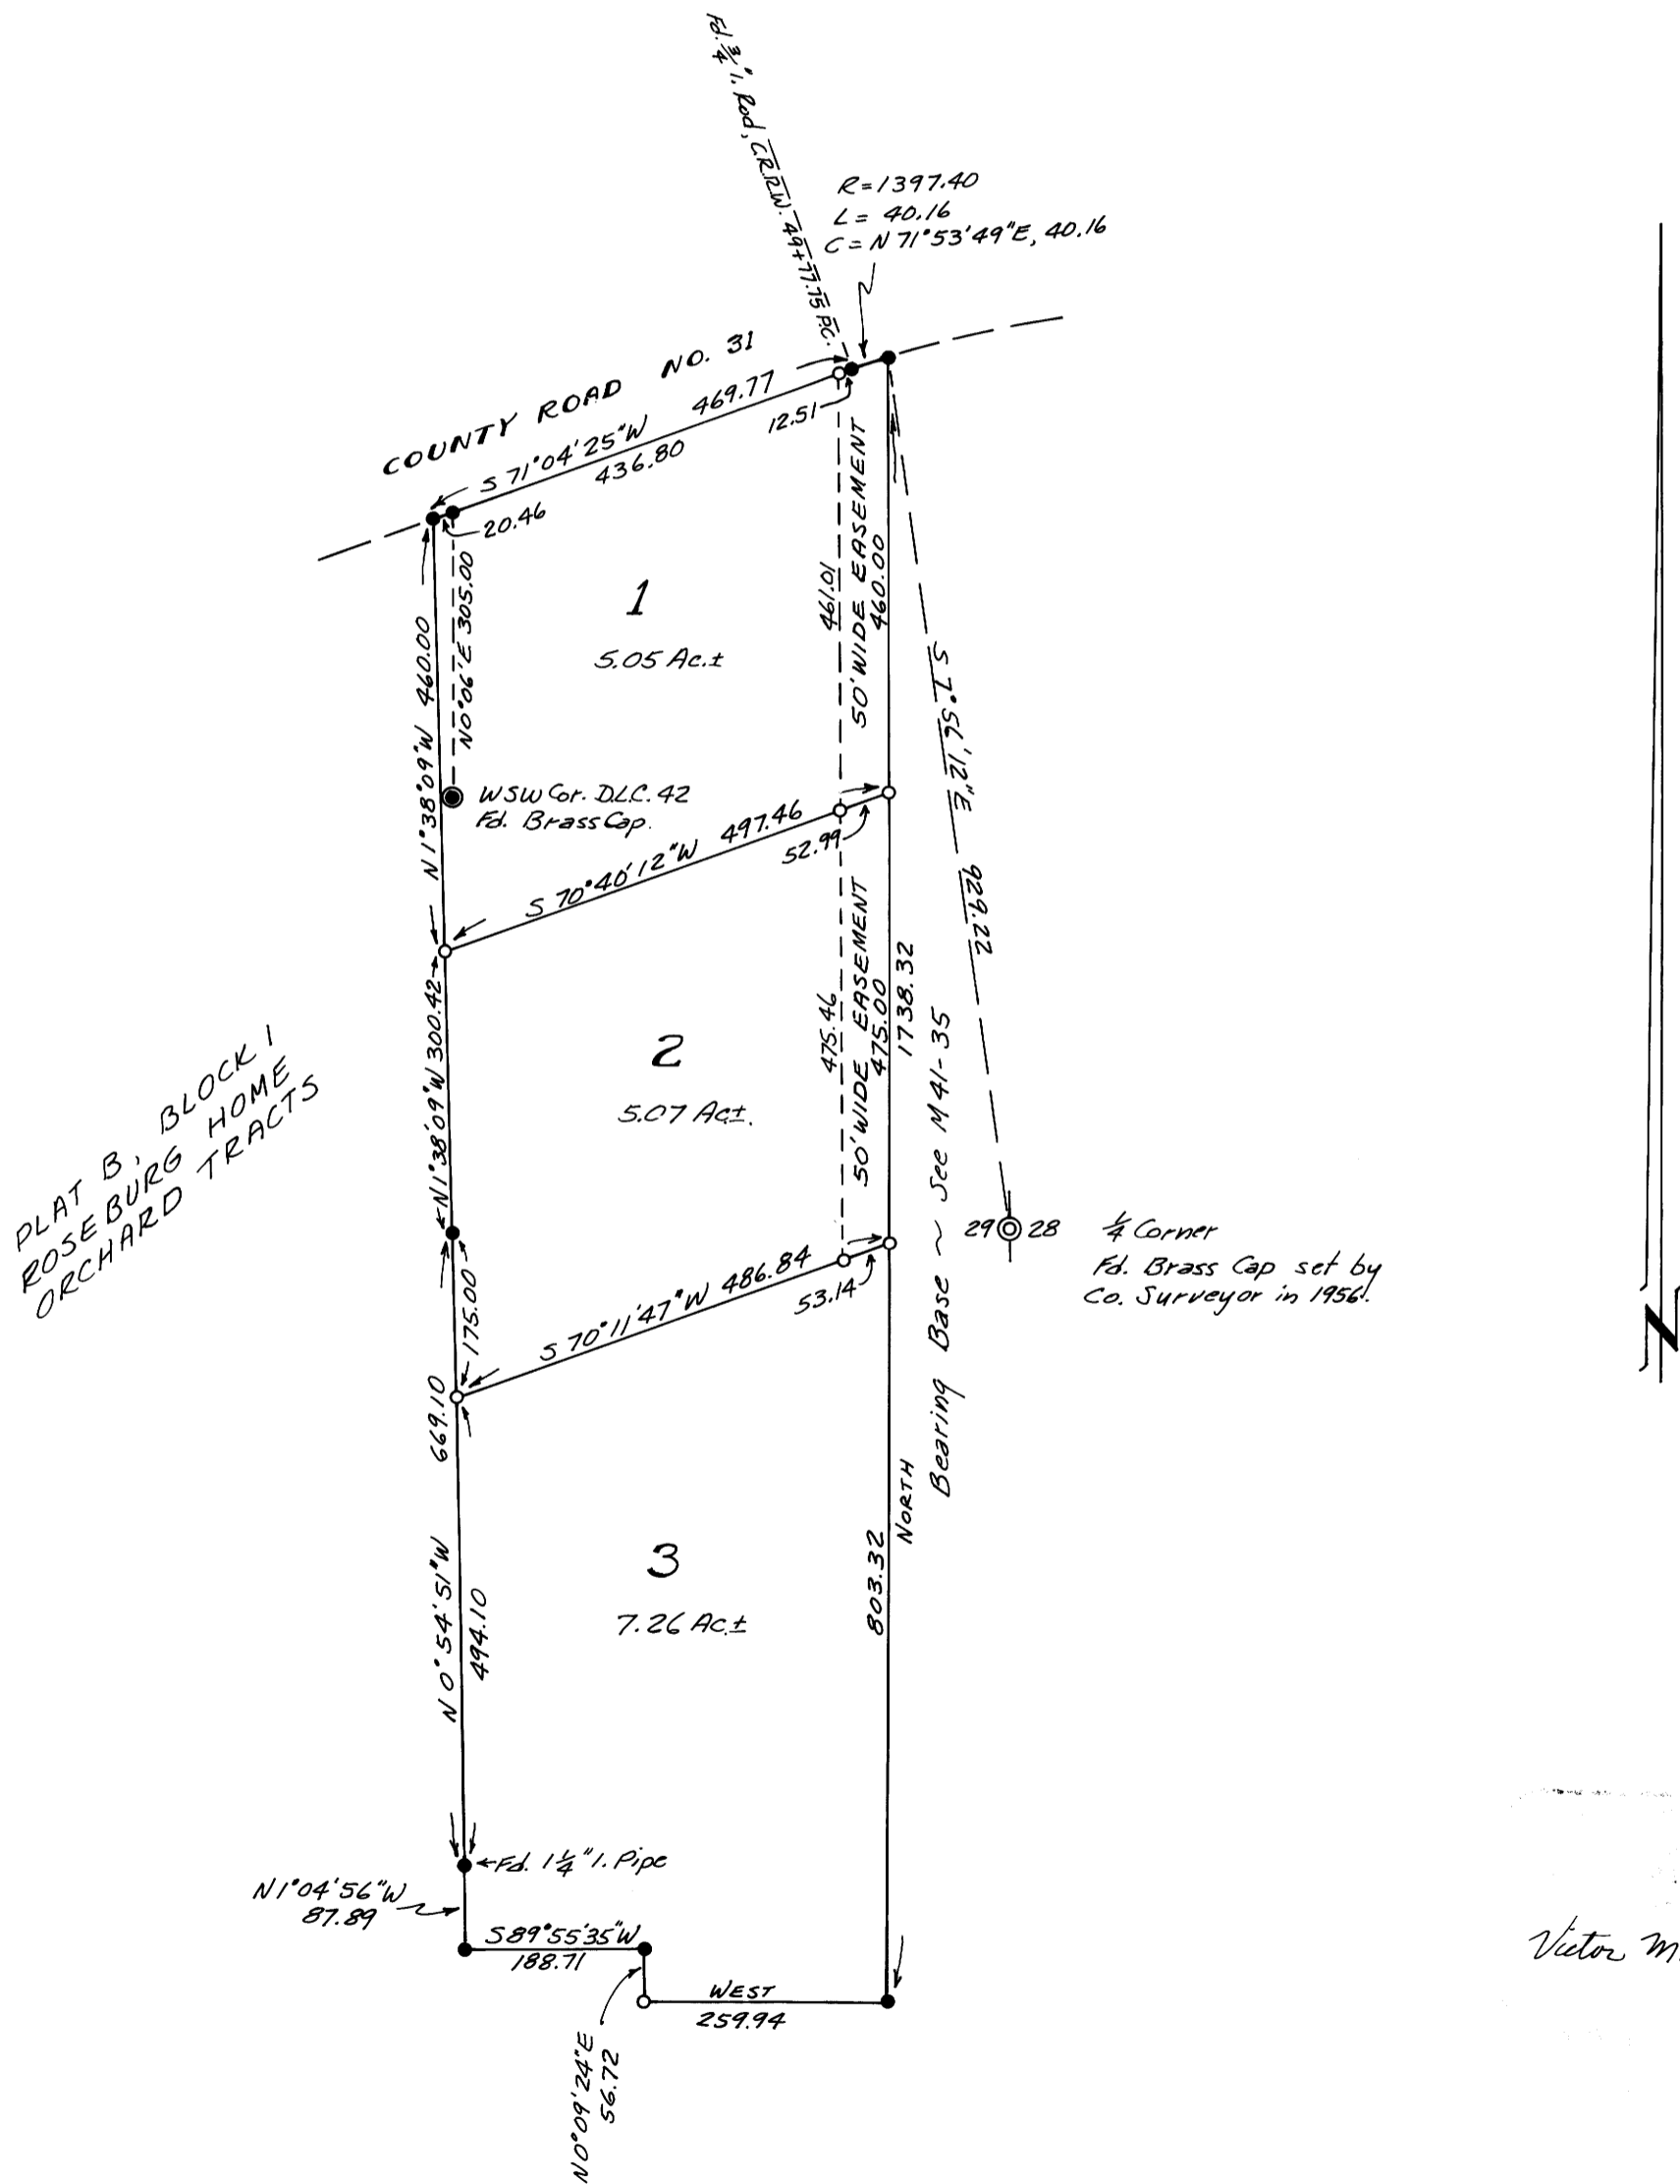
Fd. ¾" I. Rod, C.R.R/W. 49+77.75 P.C.

R=1397.40
L= 40.16
C= N 71°53'49"E, 40.16

COUNTY ROAD NO. 31

S 71°04'25"W 469.77
436.80
12.51
20.46

1
5.05 Ac.±

N 1°38'09"W 460.00
N 0°06'E 305.00
461.01
50' WIDE EASEMENT
460.00
S 1°57'12"E
929.22

WSW Cor. D.L.C. 42
Fd. Brass Cap.

S 70°40'12"W 497.46
52.99

2
5.07 Ac±.

N 1°38'09"W 300.42
475.46
50' WIDE EASEMENT
475.00
1738.32
See M 41-35

PLAT B, BLOCK 1
ROSEBURG HOME
ORCHARD TRACTS

29 28 ¼ Corner
Fd. Brass Cap set by
Co. Surveyor in 1956.

S 70°11'47"W 486.84
53.14
175.00
669.10

Bearing Base ~
NORTH

3
7.26 Ac.±

N 0°54'51"W
494.10
803.32

Fd. 1¼" I. Pipe

N 1°04'56"W
87.89

S 89°55'35"W
188.71

WEST
259.94

N 0°09'24"E
56.72

Victor M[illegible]